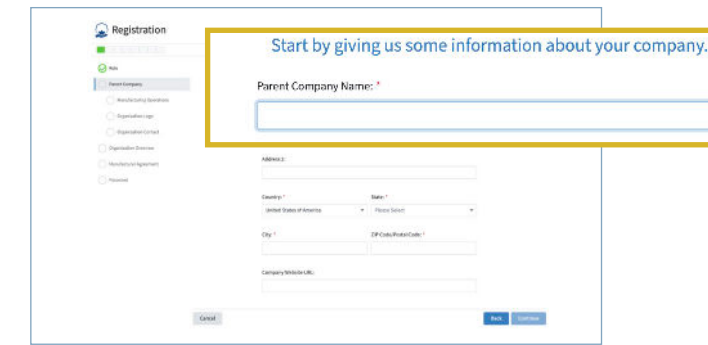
Registration

Role

Parent Company

Manufacturing Questions

Organization Logo

Organization Contact

Organization Overview

Manufacturing Agreement

Password

Start by giving us some information about your company.

Parent Company Name: *

Address 2:

Country: *
United States of America

State: *
Please Select

City: *

ZIP Code/Postal Code: *

Company Website URL:

Cancel

Back

Continue